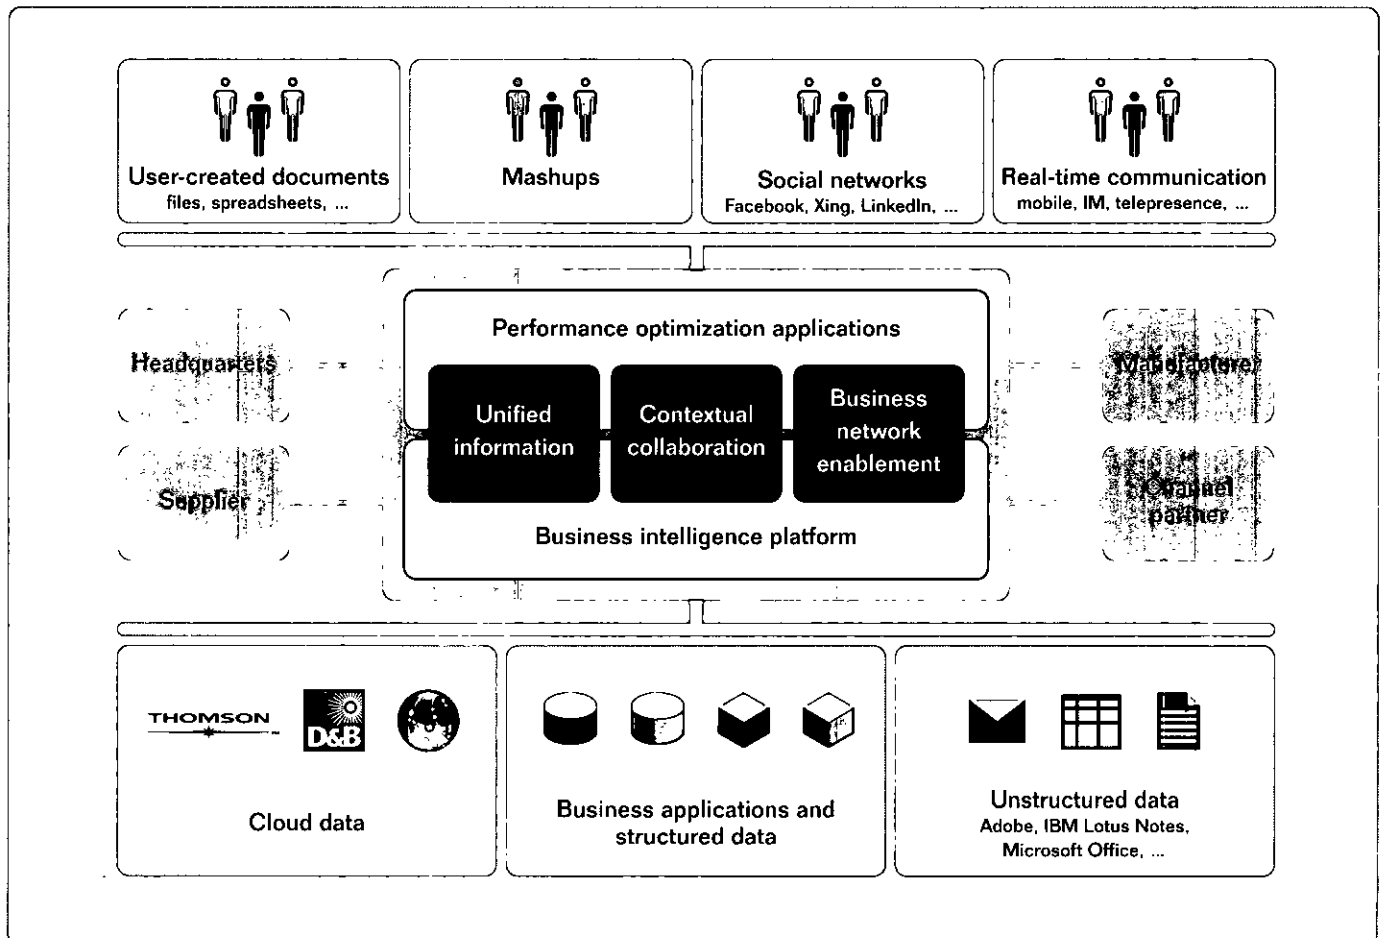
User-created documents
files, spreadsheets, ...

Mashups

Social networks
Facebook, Xing, LinkedIn, ...

Real-time communication
mobile, IM, telepresence, ...

Headquarters

Supplier

Performance optimization applications

Unified information

Contextual collaboration

Business network enablement

Business intelligence platform

Manufacturer

Channel partner

THOMSON

D&B

Cloud data

Business applications and structured data

Unstructured data
Adobe, IBM Lotus Notes, Microsoft Office, ...